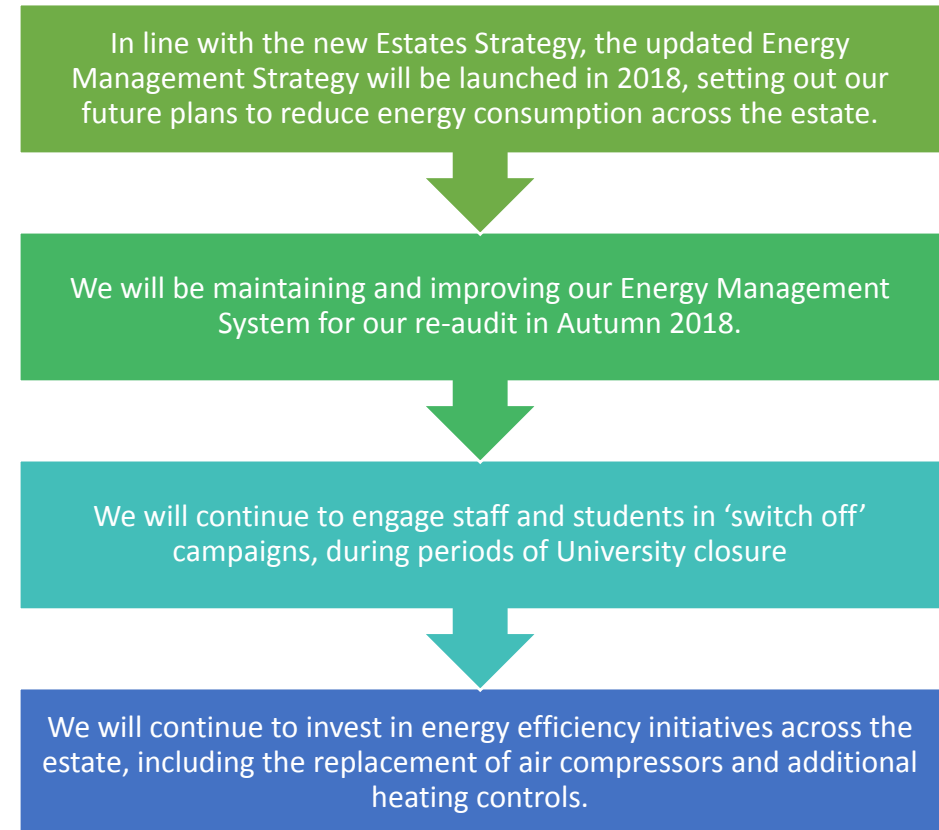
In line with the new Estates Strategy, the updated Energy Management Strategy will be launched in 2018, setting out our future plans to reduce energy consumption across the estate.

We will be maintaining and improving our Energy Management System for our re-audit in Autumn 2018.

We will continue to engage staff and students in ‘switch off’ campaigns, during periods of University closure

We will continue to invest in energy efficiency initiatives across the estate, including the replacement of air compressors and additional heating controls.